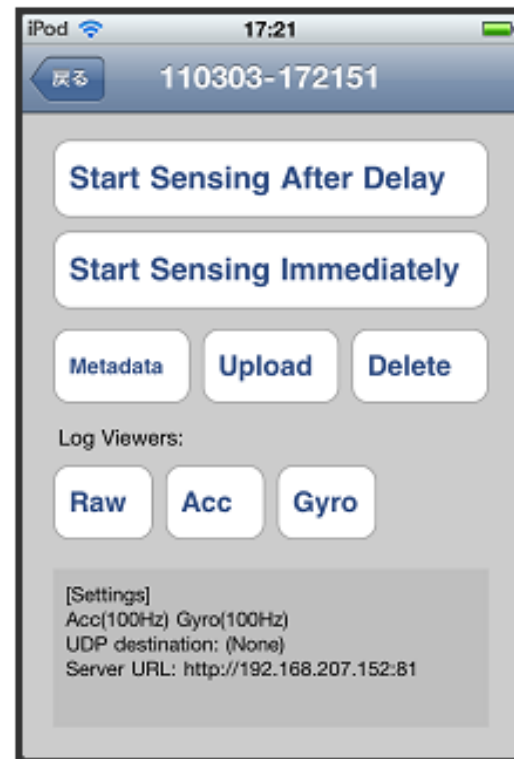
iPod 17:21

戻る 110303-172151

Start Sensing After Delay

Start Sensing Immediately

Metadata Upload Delete

Log Viewers:

Raw Acc Gyro

[Settings]
Acc(100Hz) Gyro(100Hz)
UDP destination: (None)
Server URL: http://192.168.207.152:81